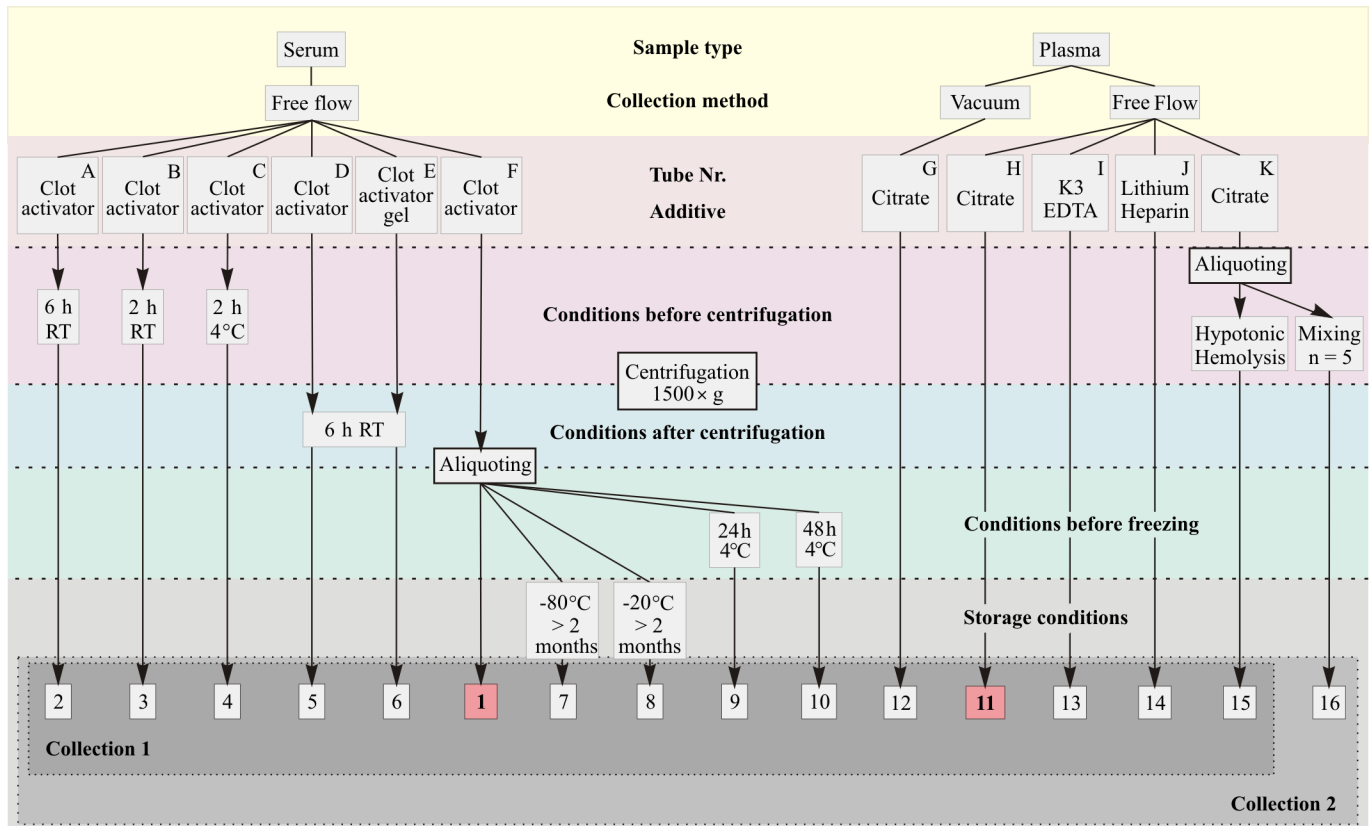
Serum

Sample type

Plasma

Free flow

Collection method

Vacuum

Free Flow

A Clot activator

B Clot activator

C Clot activator

D Clot activator

E Clot activator gel

F Clot activator

Tube Nr.

Additive

G Citrate

H Citrate

I K3 EDTA

J Lithium Heparin

K Citrate

Aliquoting

6 h RT

2 h RT

2 h 4°C

Conditions before centrifugation

Hypotonic Hemolysis

Mixing n = 5

Centrifugation 1500 × g

6 h RT

Conditions after centrifugation

Aliquoting

24h 4°C

48h 4°C

Conditions before freezing

-80°C > 2 months

-20°C > 2 months

Storage conditions

2 3 4 5 6 1 7 8 9 10 12 11 13 14 15 16

Collection 1

Collection 2